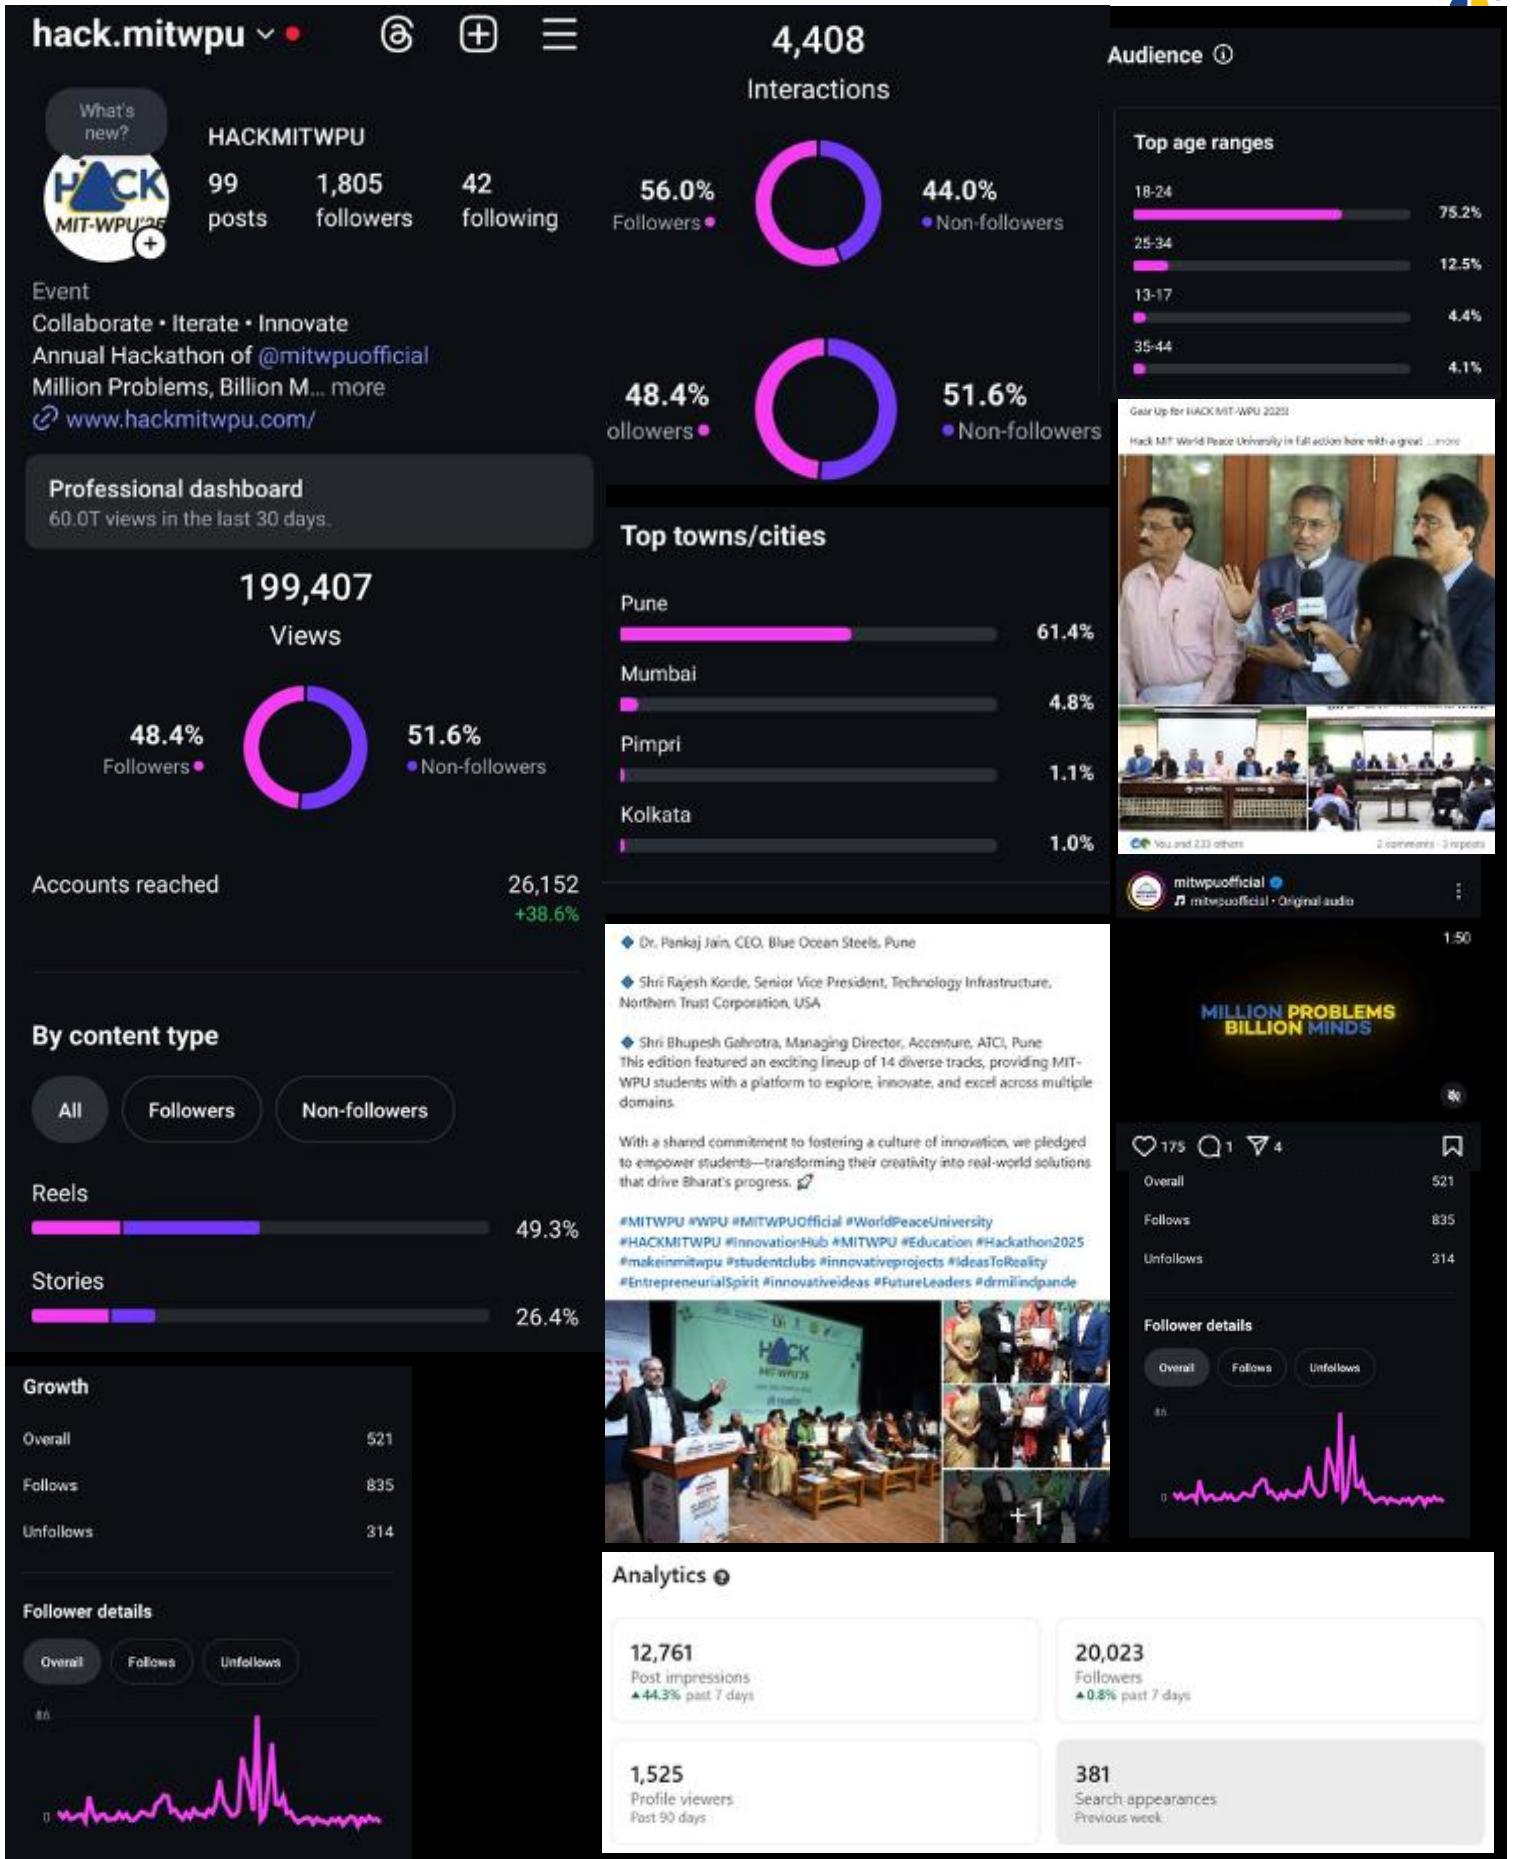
hack.mitwpu

What's new?

HACKMITWPU
99 posts
1,805 followers
42 following

Event
Collaborate • Iterate • Innovate
Annual Hackathon of @mitwpuofficial
Million Problems, Billion M... more
www.hackmitwpu.com/

Professional dashboard
60.0T views in the last 30 days.

199,407
Views

48.4%
Followers

51.6%
Non-followers

Accounts reached 26,152
+38.6%

By content type

All
Followers
Non-followers

Reels 49.3%

Stories 26.4%

4,408
Interactions

56.0%
Followers

44.0%
Non-followers

48.4%
ollowers

51.6%
Non-followers

Top towns/cities

Pune 61.4%
Mumbai 4.8%
Pimpri 1.1%
Kolkata 1.0%

Audience

Top age ranges

18-24 75.2%
25-34 12.5%
13-17 4.4%
35-44 4.1%

Gear Up for HACK MIT-WPU 2025!

Hack MIT World Peace University in full action here with a great ...more

You and 233 others
2 comments · 3 reposts

mitwpuofficial
mitwpuofficial · Original audio

1:50

MILLION PROBLEMS BILLION MINDS

175 1 4

Overall 521
Follows 835
Unfollows 314

Follower details

Overall Follows Unfollows

Dr. Pankaj Jain, CEO, Blue Ocean Steels, Pune

Shri Rajesh Korde, Senior Vice President, Technology Infrastructure, Northern Trust Corporation, USA

Shri Bhupesh Gahrotra, Managing Director, Accenture, ATCI, Pune
This edition featured an exciting lineup of 14 diverse tracks, providing MIT-WPU students with a platform to explore, innovate, and excel across multiple domains.

With a shared commitment to fostering a culture of innovation, we pledged to empower students—transforming their creativity into real-world solutions that drive Bharat's progress.

#MITWPU #WPU #MITWPUOfficial #WorldPeaceUniversity #HACKMITWPU #InnovationHub #MITWPU #Education #Hackathon2025 #makeinmitwpu #studentclubs #innovativeprojects #IdeasToReality #EntrepreneurialSpirit #innovativeideas #FutureLeaders #drmilindpande

+1

Growth

Overall 521
Follows 835
Unfollows 314

Follower details

Overall Follows Unfollows

Analytics

12,761
Post impressions
44.3% past 7 days

20,023
Followers
0.8% past 7 days

1,525
Profile viewers
Past 90 days

381
Search appearances
Previous week